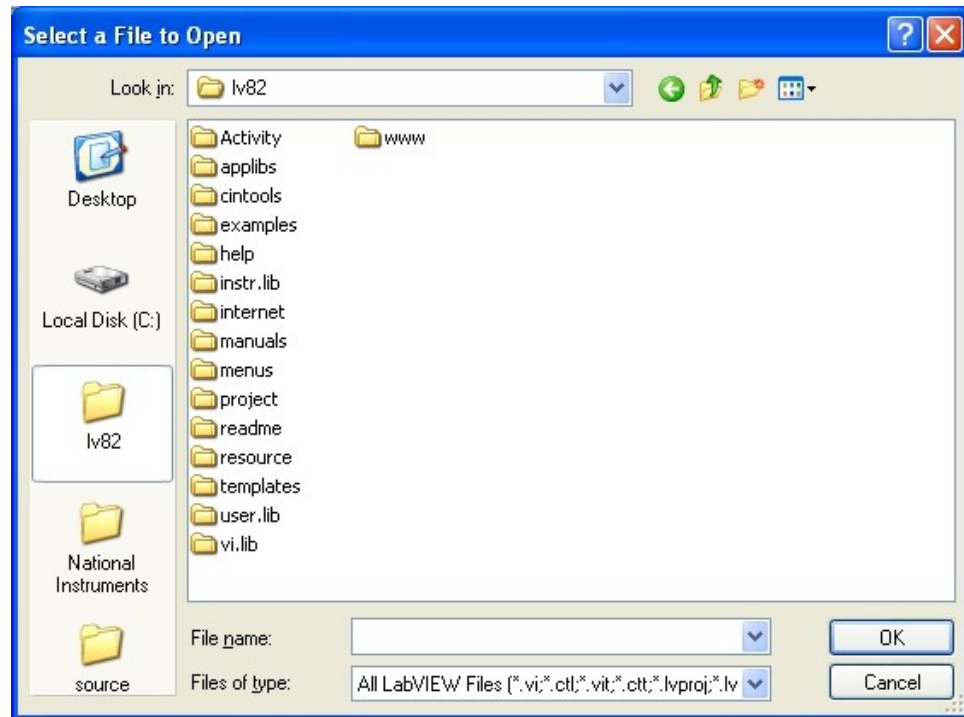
Select a File to Open

Look in: lv82

Desktop

Local Disk (C:)

lv82

National Instruments

source

Activity
applibs
cintools
examples
help
instr.lib
internet
manuals
menus
project
readme
resource
templates
user.lib
vi.lib
www

File name:

Files of type: All LabVIEW Files (*.vi;*.ctl;*.vit;*.ctt;*.lvproj;*.lv

OK

Cancel